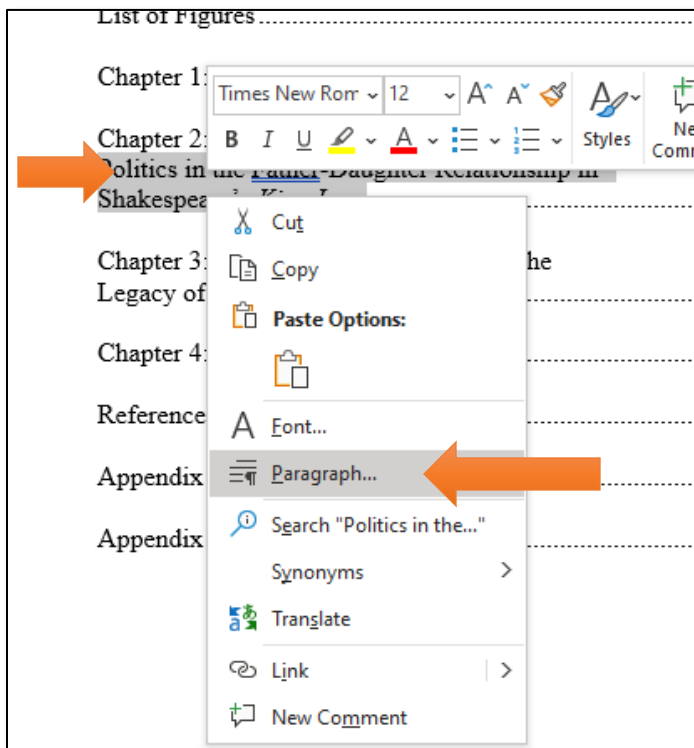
List of Figures

Chapter 1:

Chapter 2: Politics in the Father-Daughter Relationship in Shakespea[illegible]

Chapter 3: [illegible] the Legacy of

Chapter 4:

Reference

Appendix

Appendix

Times New Rom 12 A A

B I U A

Styles

Ne Comm

Cut

Copy

Paste Options:

Font...

Paragraph...

Search "Politics in the..."

Synonyms

Translate

Link

New Comment